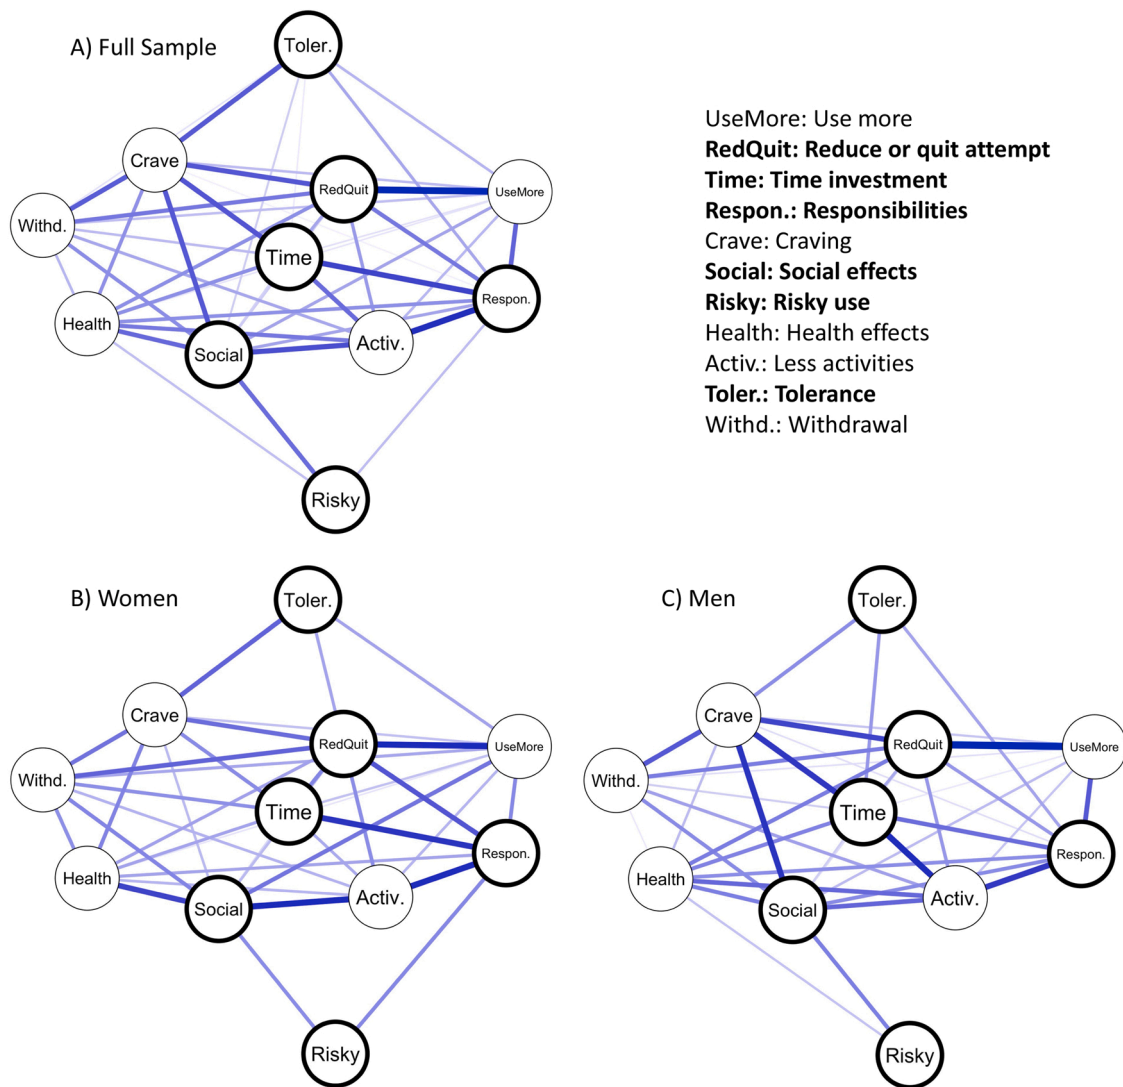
A) Full Sample

Toler.

Crave

RedQuit

UseMore

Withd.

Time

Respon.

Health

Social

Activ.

Risky

UseMore: Use more
**RedQuit: Reduce or quit attempt**
**Time: Time investment**
**Respon.: Responsibilities**
Crave: Craving
**Social: Social effects**
**Risky: Risky use**
Health: Health effects
Activ.: Less activities
**Toler.: Tolerance**
Withd.: Withdrawal

B) Women

Toler.

Crave

RedQuit

UseMore

Withd.

Time

Respon.

Health

Social

Activ.

Risky

C) Men

Toler.

Crave

RedQuit

UseMore

Withd.

Time

Respon.

Health

Social

Activ.

Risky